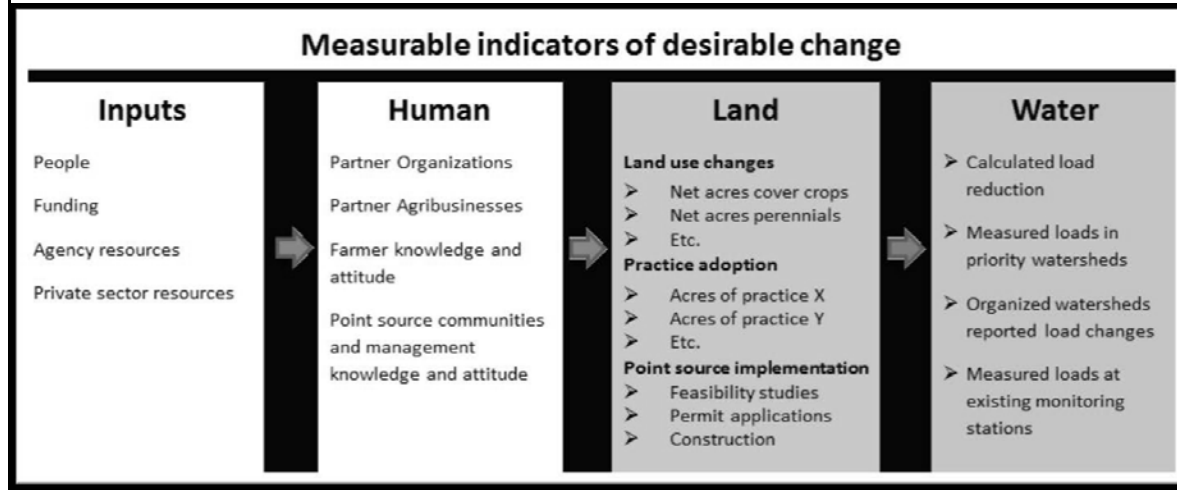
Measurable indicators of desirable change

Inputs

People

Funding

Agency resources

Private sector resources

Human

Partner Organizations

Partner Agribusinesses

Farmer knowledge and attitude

Point source communities and management knowledge and attitude

Land

Land use changes
➢ Net acres cover crops
➢ Net acres perennials
➢ Etc.

Practice adoption
➢ Acres of practice X
➢ Acres of practice Y
➢ Etc.

Point source implementation
➢ Feasibility studies
➢ Permit applications
➢ Construction

Water

➢ Calculated load reduction

➢ Measured loads in priority watersheds

➢ Organized watersheds reported load changes

➢ Measured loads at existing monitoring stations